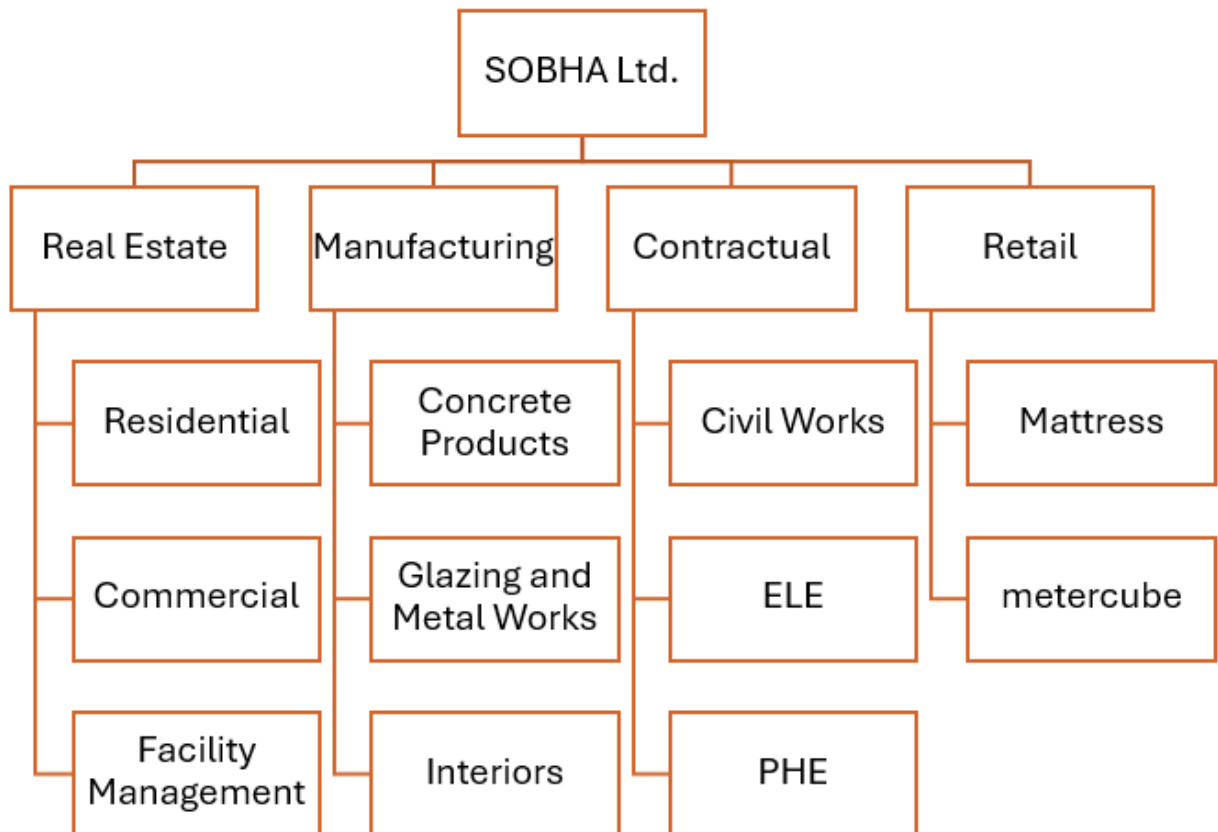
SOBHA Ltd.

Real Estate

Residential

Commercial

Facility Management

Manufacturing

Concrete Products

Glazing and Metal Works

Interiors

Contractual

Civil Works

ELE

PHE

Retail

Mattress

metercube